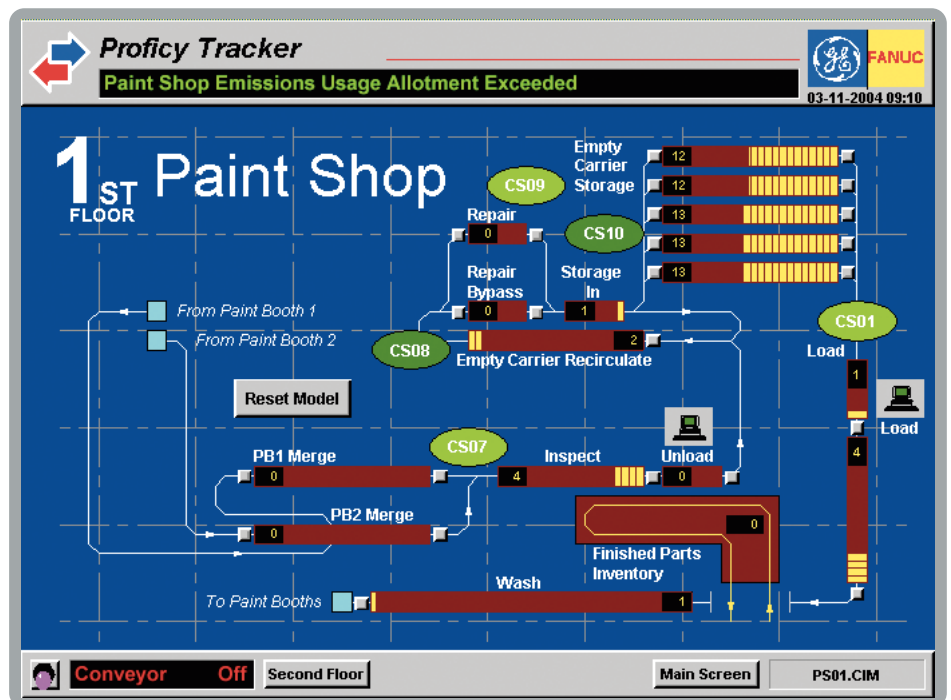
Proficy Tracker

Paint Shop Emissions Usage Allotment Exceeded

GE FANUC

03-11-2004 09:10

1ST FLOOR Paint Shop

CS09

Empty Carrier Storage

12

12

13

13

13

Repair

0

CS10

Repair Bypass

0

Storage In

1

CS01

From Paint Booth 1

From Paint Booth 2

CS08

2

Empty Carrier Recirculate

Load

1

Load

Reset Model

4

PB1 Merge

0

CS07

Inspect

4

Unload

0

PB2 Merge

0

0

Finished Parts Inventory

Wash

To Paint Booths

1

Conveyor Off

Second Floor

Main Screen

PS01.CIM